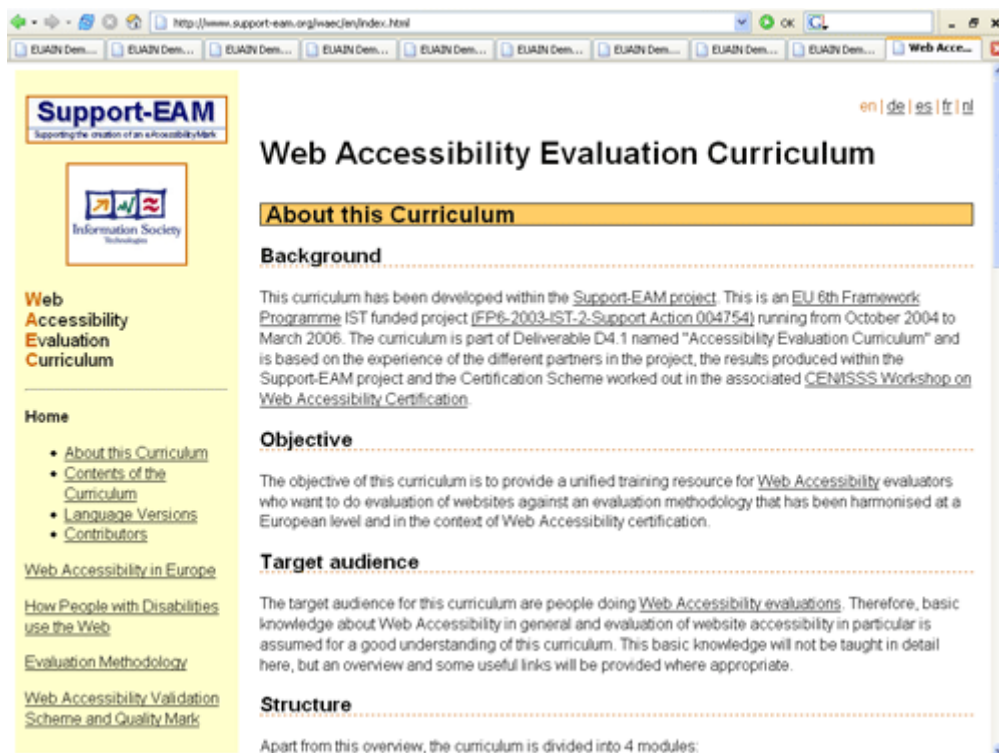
http://www.support-eam.org/waec/en/index.html

OK

EUAIN Dem... | EUAIN Dem... | EUAIN Dem... | EUAIN Dem... | EUAIN Dem... | EUAIN Dem... | EUAIN Dem... | EUAIN Dem... | EUAIN Dem... | Web Acce...

Support-EAM
Supporting the creation of an eAccessibilityMark

Information Society Technologies

Web
Accessibility
Evaluation
Curriculum

Home

- About this Curriculum
- Contents of the Curriculum
- Language Versions
- Contributors

Web Accessibility in Europe

How People with Disabilities use the Web

Evaluation Methodology

Web Accessibility Validation Scheme and Quality Mark

en | de | es | fr | nl

Web Accessibility Evaluation Curriculum

About this Curriculum

Background

This curriculum has been developed within the Support-EAM project. This is an EU 6th Framework Programme IST funded project (FP6-2003-IST-2-Support Action 004754) running from October 2004 to March 2006. The curriculum is part of Deliverable D4.1 named "Accessibility Evaluation Curriculum" and is based on the experience of the different partners in the project, the results produced within the Support-EAM project and the Certification Scheme worked out in the associated CEN/ISSS Workshop on Web Accessibility Certification.

Objective

The objective of this curriculum is to provide a unified training resource for Web Accessibility evaluators who want to do evaluation of websites against an evaluation methodology that has been harmonised at a European level and in the context of Web Accessibility certification.

Target audience

The target audience for this curriculum are people doing Web Accessibility evaluations. Therefore, basic knowledge about Web Accessibility in general and evaluation of website accessibility in particular is assumed for a good understanding of this curriculum. This basic knowledge will not be taught in detail here, but an overview and some useful links will be provided where appropriate.

Structure

Apart from this overview, the curriculum is divided into 4 modules: